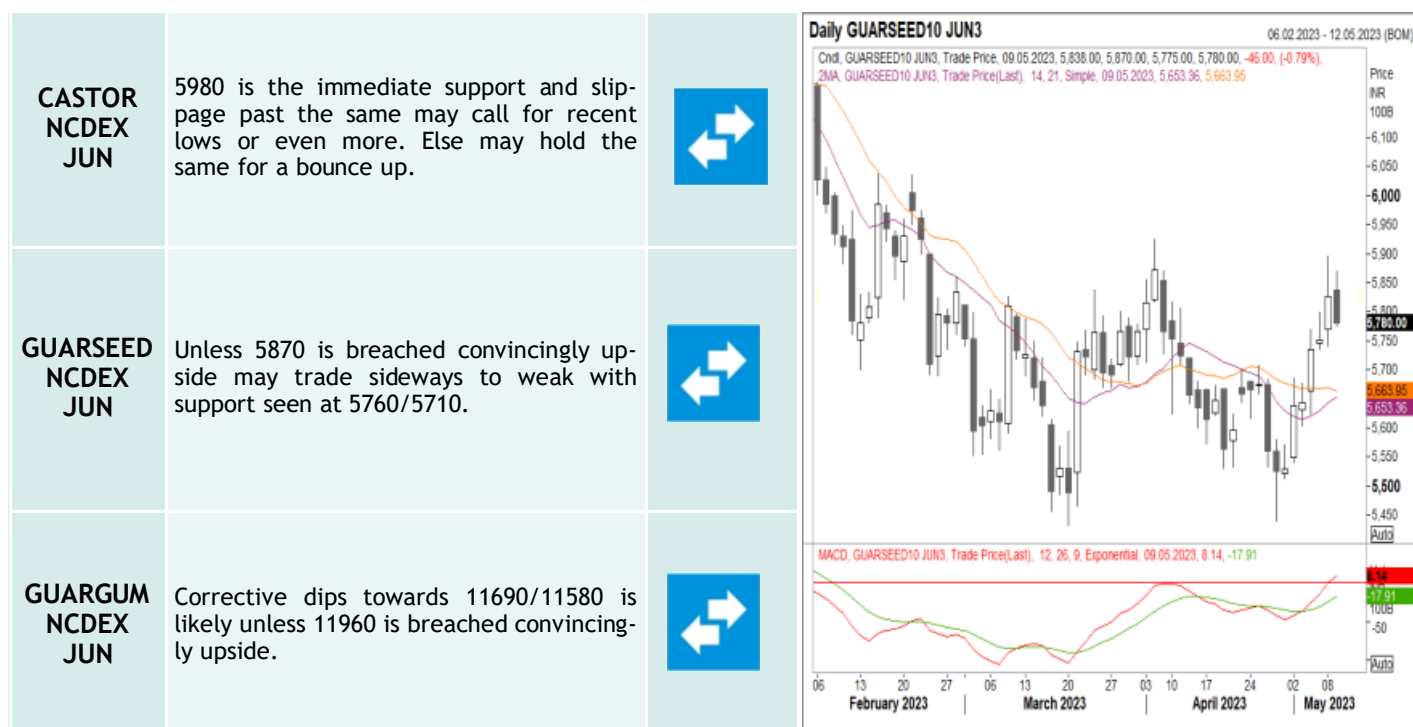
| | | |
|---|---|---|
| CASTOR NCDEX JUN | 5980 is the immediate support and slippage past the same may call for recent lows or even more. Else may hold the same for a bounce up. | |
| GUARSEED NCDEX JUN | Unless 5870 is breached convincingly upside may trade sideways to weak with support seen at 5760/5710. | |
| GUARGUM NCDEX JUN | Corrective dips towards 11690/11580 is likely unless 11960 is breached convincingly upside. | |

Daily GUARSEED10 JUN3

06.02.2023 - 12.05.2023 (BOM)

Cndl, GUARSEED10 JUN3, Trade Price, 09.05.2023, 5,838.00, 5,870.00, 5,775.00, 5,780.00, -46.00, (-0.79%),
2MA, GUARSEED10 JUN3, Trade Price(Last), 14, 21, Simple, 09.05.2023, 5,653.36, 5,663.95

Price INR 100B

6,100
6,050
6,000
5,950
5,900
5,850
5,800
5,780.00
5,750
5,700
5,663.95
5,653.36
5,600
5,550
5,500
5,450

Auto

MACD, GUARSEED10 JUN3, Trade Price(Last), 12, 26, 9, Exponential, 09.05.2023, 8.14, -17.91

8.14
-17.91
100B
-50

Auto

06 13 20 27 06 13 20 27 03 10 17 24 02 08
February 2023 | March 2023 | April 2023 | May 2023